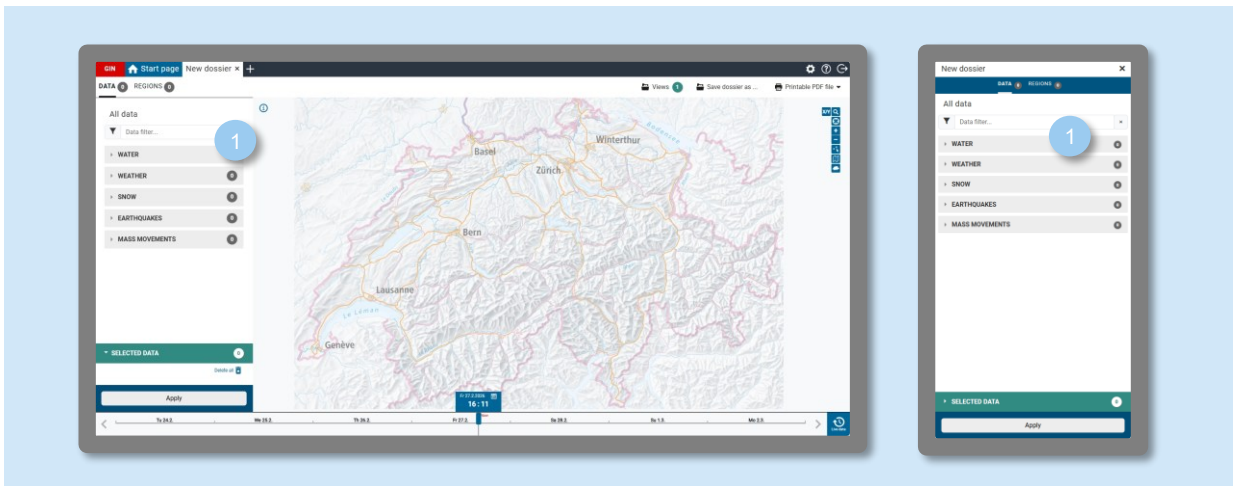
GIN Start page New dossier × +

DATA 0 REGIONS 0

Views 1 Save dossier as ... Printable PDF file

All data

Data filter...

1

WATER

WEATHER 0

SNOW 0

EARTHQUAKES 0

MASS MOVEMENTS 0

SELECTED DATA 0

Delete all

Apply

Basel Winterthur Zürich Bern Lausanne Genève Le Léman Bodensee

Fr 27.2.2026
16 : 11

Tu 24.2. We 25.2. Th 26.2. Fr 27.2. Sa 28.2. Su 1.3. Mo 2.3.

New dossier ×

DATA 0 REGIONS 0

All data

Data filter...

1

WATER 0

WEATHER 0

SNOW 0

EARTHQUAKES 0

MASS MOVEMENTS 0

SELECTED DATA 0

Apply